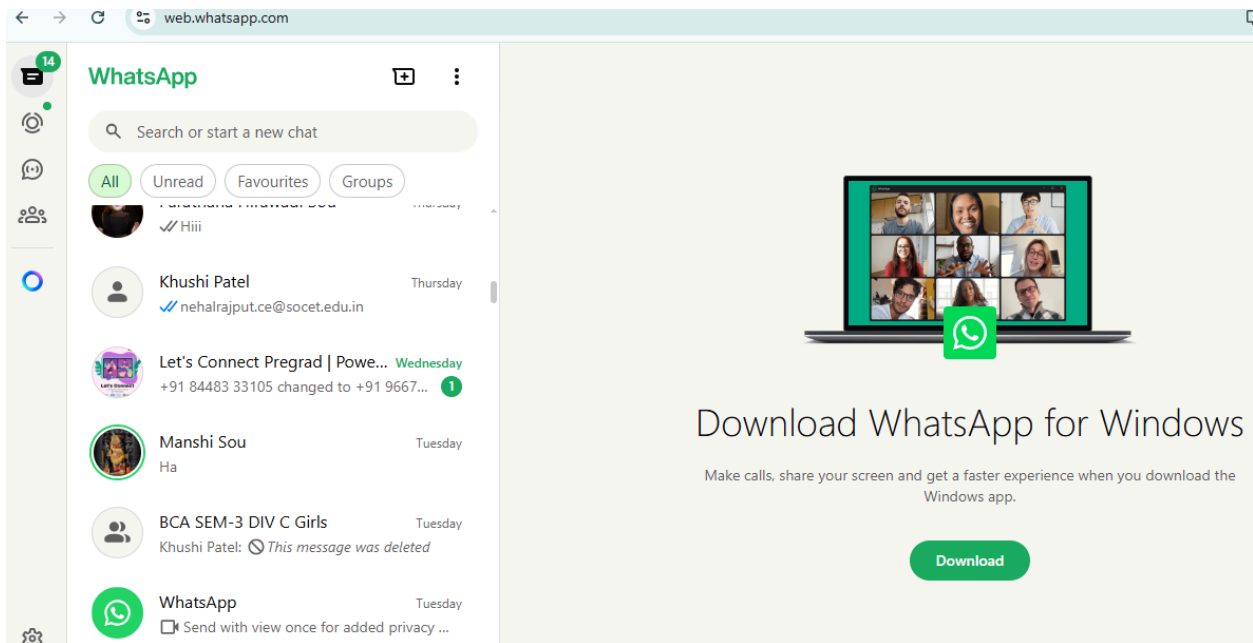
web.whatsapp.com

14

WhatsApp

Search or start a new chat

All
Unread
Favourites
Groups

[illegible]
Hiii

Khushi Patel
Thursday
nehalrajput.ce@socet.edu.in

Let's Connect Pregrad | Powe...
Wednesday
+91 84483 33105 changed to +91 9667...
1

Manshi Sou
Tuesday
Ha

BCA SEM-3 DIV C Girls
Tuesday
Khushi Patel: This message was deleted

WhatsApp
Tuesday
Send with view once for added privacy ...

Download WhatsApp for Windows

Make calls, share your screen and get a faster experience when you download the Windows app.

Download